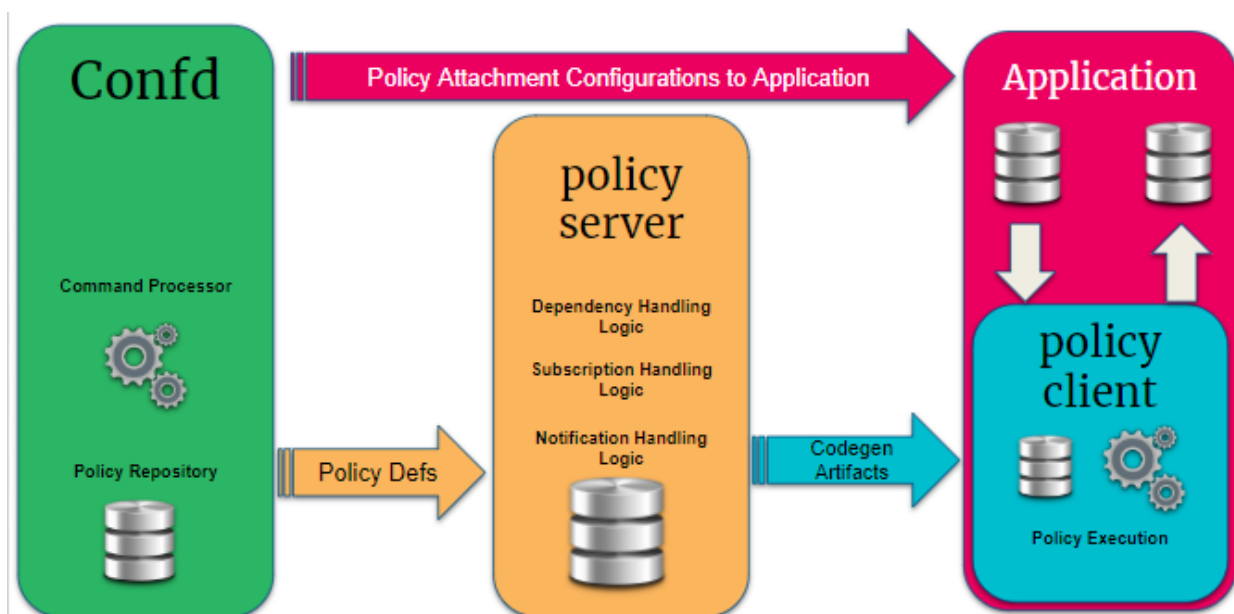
Confd

Policy Attachment Configurations to Application

Application

Command Processor

Policy Repository

policy server

Dependency Handling Logic

Subscription Handling Logic

Notification Handling Logic

Policy Defs

Codegen Artifacts

policy client

Policy Execution